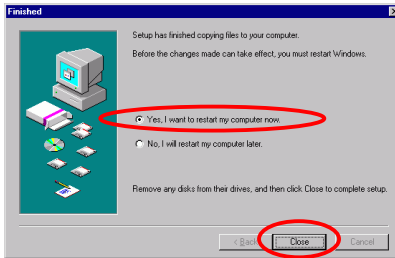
Finished

Setup has finished copying files to your computer.

Before the changes made can take effect, you must restart Windows.

Yes, I want to restart my computer now.

No, I will restart my computer later.

Remove any disks from their drives, and then click Close to complete setup.

< Back

Close

Cancel